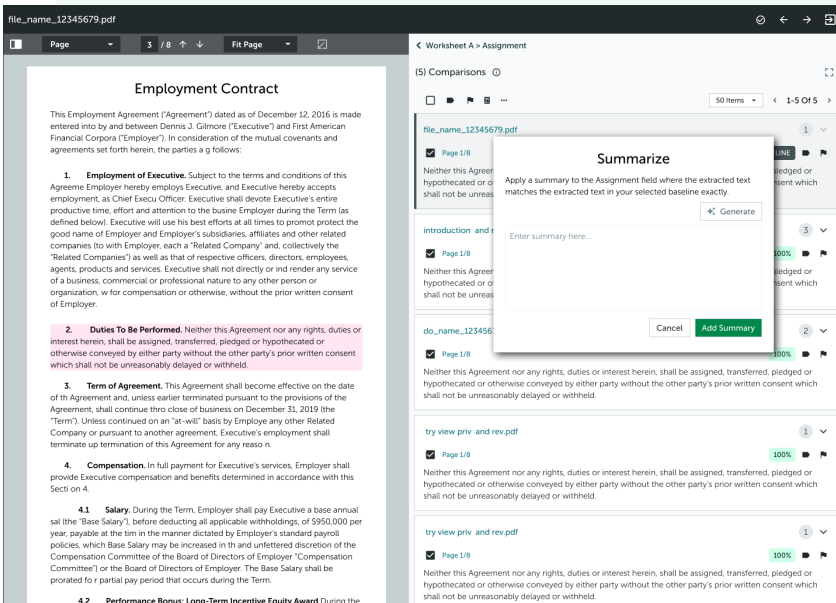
file_name_12345679.pdf

Page 3 /8 Fit Page

Employment Contract

This Employment Agreement ("Agreement") dated as of December 12, 2016 is made entered into by and between Dennis J. Gilmore ("Executive") and First American Financial Corpora ("Employer"). In consideration of the mutual covenants and agreements set forth herein, the parties a g follows:

1. Employment of Executive. Subject to the terms and conditions of this Agreeme Employer hereby employs Executive, and Executive hereby accepts employment, as Chief Execu Officer. Executive shall devote Executive's entire productive time, effort and attention to the busine Employer during the Term (as defined below). Executive will use his best efforts at all times to promote protect the good name of Employer and Employer's subsidiaries, affiliates and other related companies (to with Employer, each a "Related Company" and, collectively the "Related Companies") as well as that of respective officers, directors, employees, agents, products and services. Executive shall not directly or ind render any service of a business, commercial or professional nature to any other person or organization, w for compensation or otherwise, without the prior written consent of Employer.

2. Duties To Be Performed. Neither this Agreement nor any rights, duties or interest herein, shall be assigned, transferred, pledged or hypothecated or otherwise conveyed by either party without the other party's prior written consent which shall not be unreasonably delayed or withheld.

3. Term of Agreement. This Agreement shall become effective on the date of th Agreement and, unless earlier terminated pursuant to the provisions of the Agreement, shall continue thro close of business on December 31, 2019 (the "Term"). Unless continued on an "at-will" basis by Employe any other Related Company or pursuant to another agreement, Executive's employment shall terminate up termination of this Agreement for any reaso n.

4. Compensation. In full payment for Executive's services, Employer shall provide Executive compensation and benefits determined in accordance with this Secti on 4.

4.1 Salary. During the Term, Employer shall pay Executive a base annual sal (the "Base Salary"), before deducting all applicable withholdings, of $950,000 per year, payable at the tim in the manner dictated by Employer's standard payroll policies, which Base Salary may be increased in th and unfettered discretion of the Compensation Committee of the Board of Directors of Employer "Compensation Committee") or the Board of Directors of Employer. The Base Salary shall be prorated fo r partial pay period that occurs during the Term.

4.2 Performance Bonus; Long-Term Incentive Equity Award During the

< Worksheet A > Assignment

(5) Comparisons

50 Items 1-5 Of 5

file_name_12345679.pdf 1
Page 1/8 LINE
Neither this Agree hypothecated or o shall not be unreaso ... pledged or consent which

introduction and r 3
Page 1/8 100%
Neither this Agreen hypothecated or o shall not be unreaso ... pledged or consent which

do_name_1234567 2
Page 1/8 100%
Neither this Agreement nor any rights, duties or interest herein, shall be assigned, transferred, pledged or hypothecated or otherwise conveyed by either party without the other party's prior written consent which shall not be unreasonably delayed or withheld.

try view priv and rev.pdf 1
Page 1/8 100%
Neither this Agreement nor any rights, duties or interest herein, shall be assigned, transferred, pledged or hypothecated or otherwise conveyed by either party without the other party's prior written consent which shall not be unreasonably delayed or withheld.

try view priv and rev.pdf 1
Page 1/8 100%
Neither this Agreement nor any rights, duties or interest herein, shall be assigned, transferred, pledged or hypothecated or otherwise conveyed by either party without the other party's prior written consent which shall not be unreasonably delayed or withheld.

Summarize
Apply a summary to the Assignment field where the extracted text matches the extracted text in your selected baseline exactly.
Generate
Enter summary here...
Cancel Add Summary